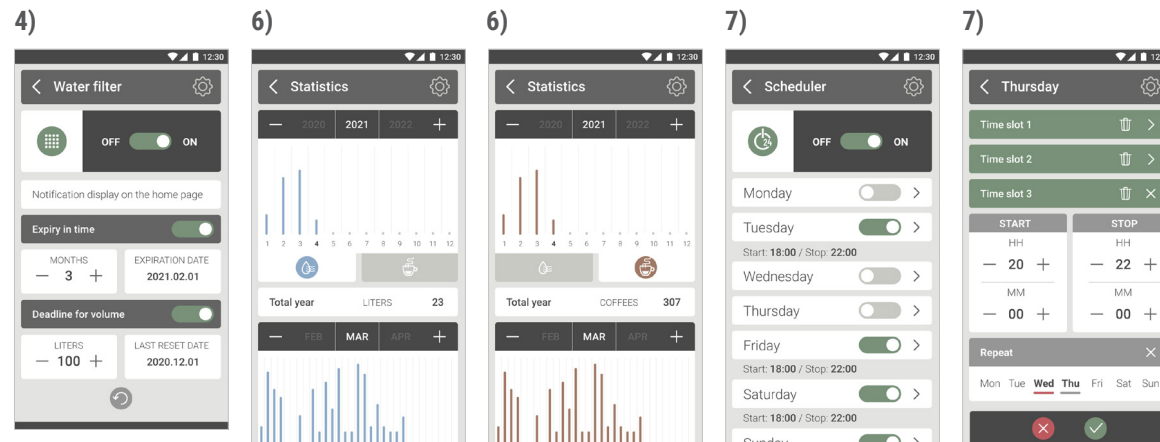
4)

12:30

Water filter

OFF ON

Notification display on the home page

Expiry in time

MONTHS
— 3 +

EXPIRATION DATE
2021.02.01

Deadline for volume

LITERS
— 100 +

LAST RESET DATE
2020.12.01

6)

12:30

Statistics

— 2020 2021 2022 +

1 2 3 4 5 6 7 8 9 10 11 12

Total year LITERS 23

— FEB MAR APR +

6)

12:30

Statistics

— 2020 2021 2022 +

1 2 3 4 5 6 7 8 9 10 11 12

Total year COFFEES 307

— FEB MAR APR +

7)

12:30

Scheduler

24

OFF ON

Monday

Tuesday
Start: 18:00 / Stop: 22:00

Wednesday

Thursday

Friday
Start: 18:00 / Stop: 22:00

Saturday
Start: 18:00 / Stop: 22:00

Sunday

7)

Thursday

Time slot 1

Time slot 2

Time slot 3

START
HH
— 20 +
MM
— 00 +

STOP
HH
— 22 +
MM
— 00 +

Repeat

Mon Tue Wed Thu Fri Sat Sun